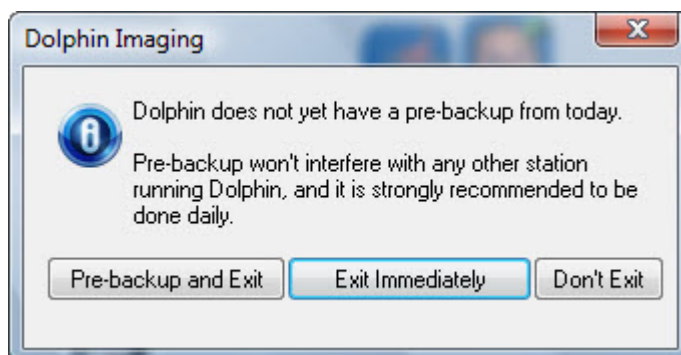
Dolphin Imaging

X

Dolphin does not yet have a pre-backup from today.

Pre-backup won't interfere with any other station running Dolphin, and it is strongly recommended to be done daily.

Pre-backup and Exit

Exit Immediately

Don't Exit